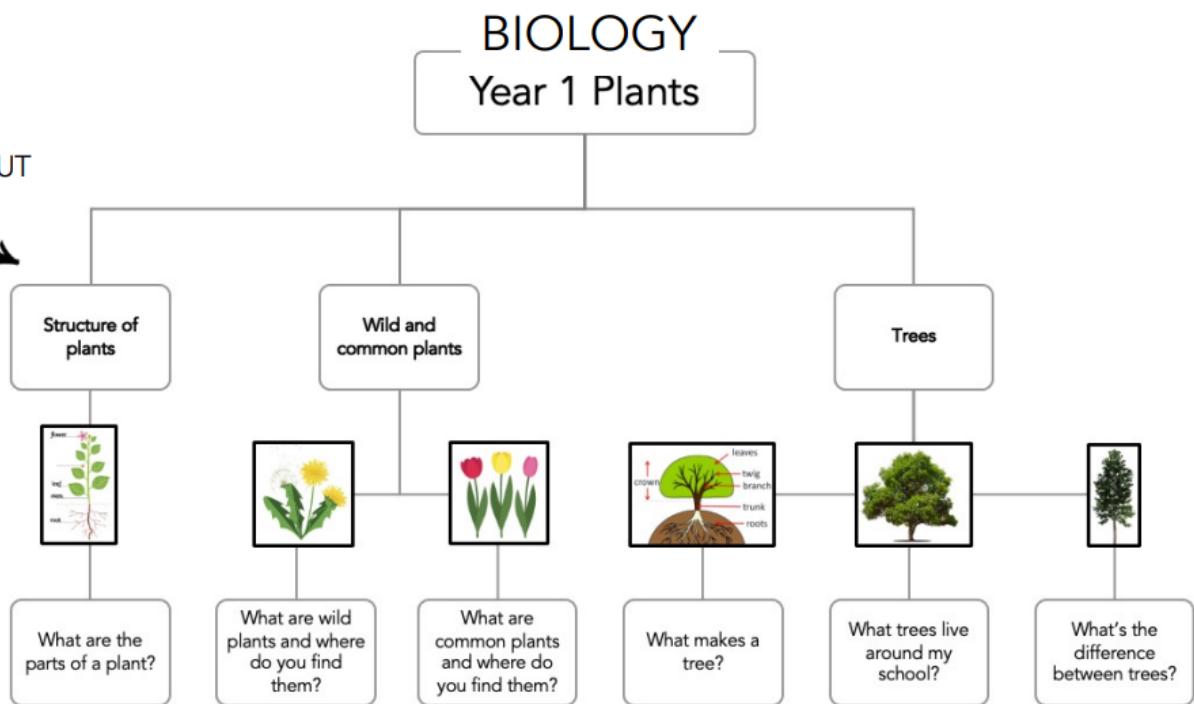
BIOLOGY
Year 1 Plants

UT

Structure of plants

flower
leaf
stem
root

What are the parts of a plant?

Wild and common plants

What are wild plants and where do you find them?

What are common plants and where do you find them?

Trees

leaves
crown
twig
branch
trunk
roots

What makes a tree?

What trees live around my school?

What's the difference between trees?